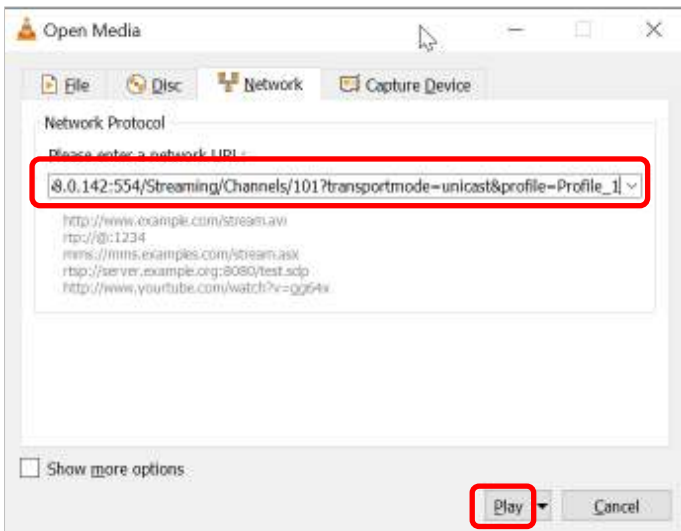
Open Media

File Disc Network Capture Device

Network Protocol

Please enter a network URL:

i8.0.142:554/Streaming/Channels/101?transportmode=unicast&profile=Profile_1

http://www.example.com/stream.avi
rtp://@:1234
mms://mms.examples.com/stream.asx
rtsp://server.example.org:8080/test.sdp
http://www.yourtube.com/watch?v=gg64x

Show more options

Play Cancel